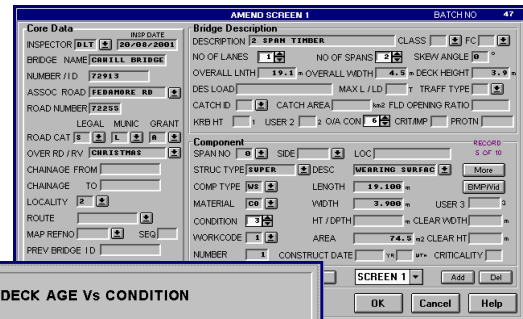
AMEND SCREEN 1 BATCH NO 47

Core Data
INSP DATE
INSPECTOR DLT 20/08/2001
BRIDGE NAME CAHILL BRIDGE
NUMBER / ID 72913
ASSOC ROAD FEDAMORE RD
ROAD NUMBER 7225S
LEGAL MUNIC GRANT
ROAD CAT 3 L A
OVER RD / RV CHRISTMAS
CHAINAGE FROM
CHAINAGE TO
LOCALITY 2
ROUTE
MAP REFNO SEQ
PREV BRIDGE ID

Bridge Description
DESCRIPTION 2 SPAN TIMBER CLASS FC
NO OF LANES 1 NO OF SPANS 2 SKEW ANGLE 0 °
OVERALL LNTH 19.1 m OVERALL WIDTH 4.5 m DECK HEIGHT 3.9 m
DES LOAD MAX L / LD T TRAFF TYPE
CATCH ID CATCH AREA km2 FLD OPENING RATIO
KRB HT 1 USER 2 2 O/A CON 6 CRIT/IMP PROTN

Component
RECORD 5 OF 10
SPAN NO 0 SIDE LOC
STRUC TYPE SUPER DESC WEARING SURFAC More
COMP TYPE WS LENGTH 19.100 m BMP/Vid
MATERIAL C0 WIDTH 3.900 m USER 3 3
CONDITION 3 HT / DPTH m CLEAR WDTH m
WORKCODE 1 AREA 74.5 m2 CLEAR HT m
NUMBER 1 CONSTRUCT DATE Yr CRITICALITY

DECK AGE Vs CONDITION

SCREEN 1 Add Del
OK Cancel Help